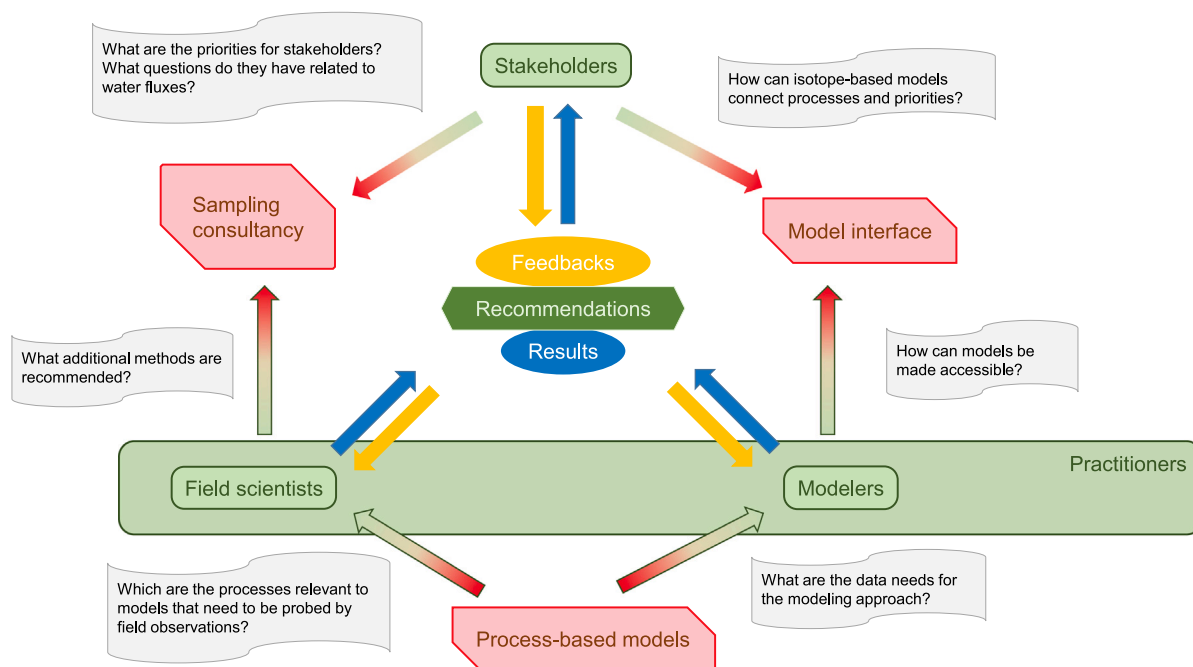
What are the priorities for stakeholders? What questions do they have related to water fluxes?

Stakeholders

How can isotope-based models connect processes and priorities?

Sampling consultancy

Model interface

Feedbacks

Recommendations

Results

What additional methods are recommended?

How can models be made accessible?

Practitioners

Field scientists

Modelers

Which are the processes relevant to models that need to be probed by field observations?

What are the data needs for the modeling approach?

Process-based models